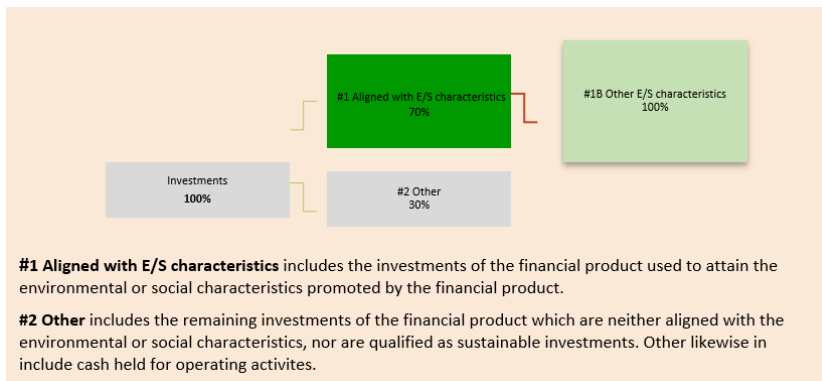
#1 Aligned with E/S characteristics
70%

#1B Other E/S characteristics
100%

Investments
100%

#2 Other
30%

**#1 Aligned with E/S characteristics** includes the investments of the financial product used to attain the environmental or social characteristics promoted by the financial product.

**#2 Other** includes the remaining investments of the financial product which are neither aligned with the environmental or social characteristics, nor are qualified as sustainable investments. Other likewise in include cash held for operating activites.